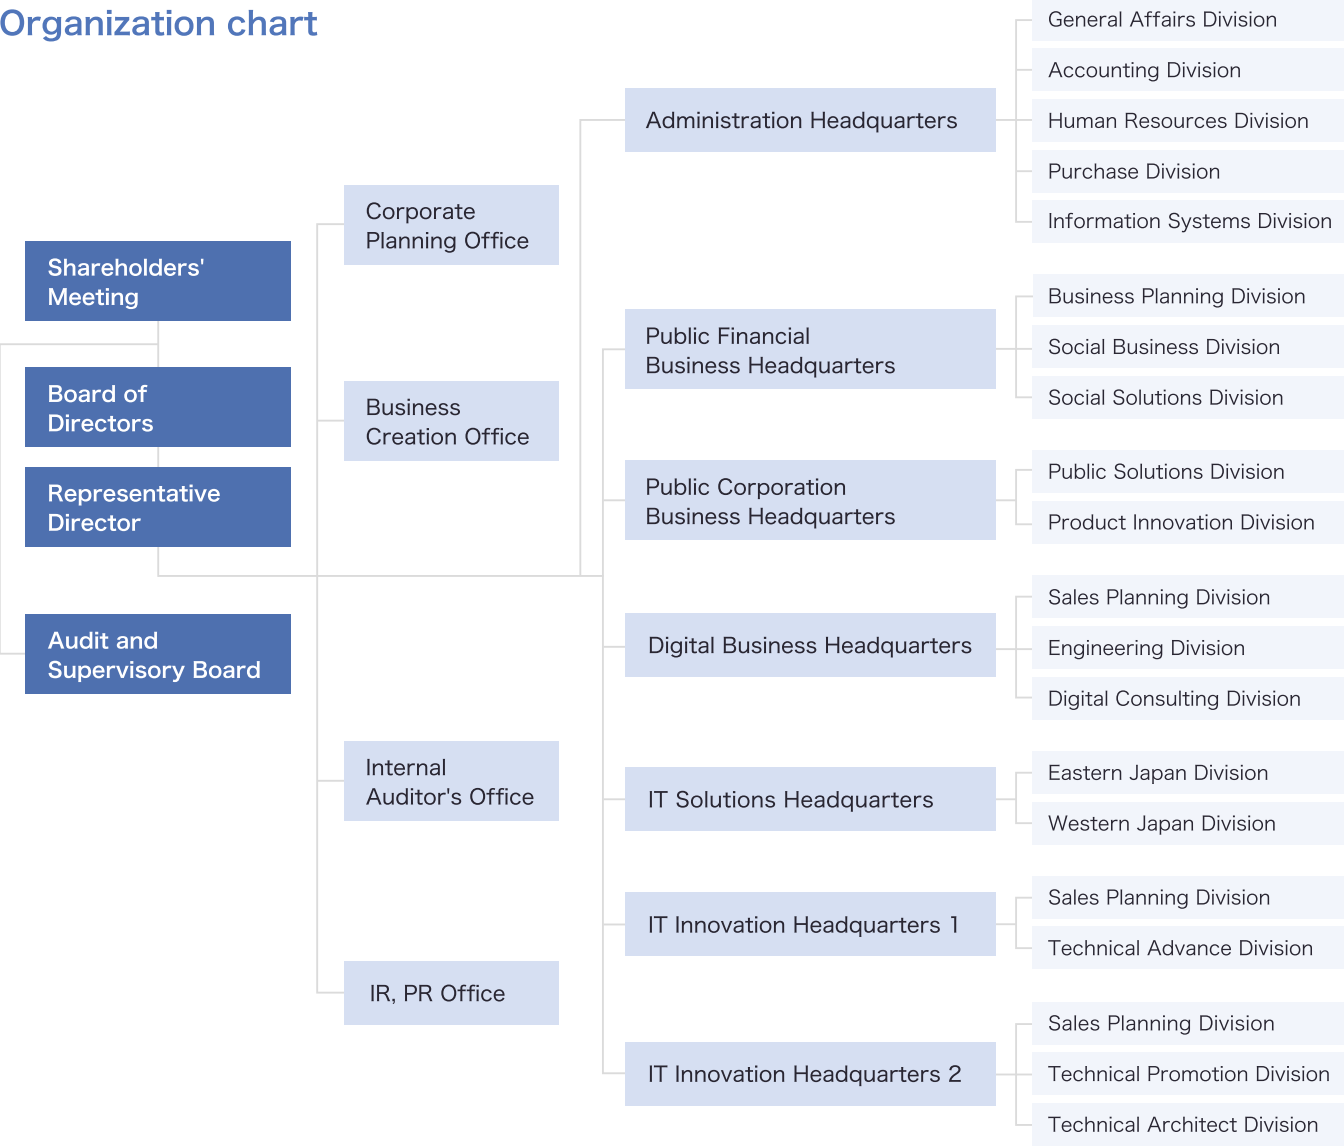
Organization chart

Shareholders' Meeting

Board of Directors

Representative Director

Audit and Supervisory Board

Corporate Planning Office

Business Creation Office

Internal Auditor's Office

IR, PR Office

Administration Headquarters

General Affairs Division

Accounting Division

Human Resources Division

Purchase Division

Information Systems Division

Public Financial Business Headquarters

Business Planning Division

Social Business Division

Social Solutions Division

Public Corporation Business Headquarters

Public Solutions Division

Product Innovation Division

Digital Business Headquarters

Sales Planning Division

Engineering Division

Digital Consulting Division

IT Solutions Headquarters

Eastern Japan Division

Western Japan Division

IT Innovation Headquarters 1

Sales Planning Division

Technical Advance Division

IT Innovation Headquarters 2

Sales Planning Division

Technical Promotion Division

Technical Architect Division